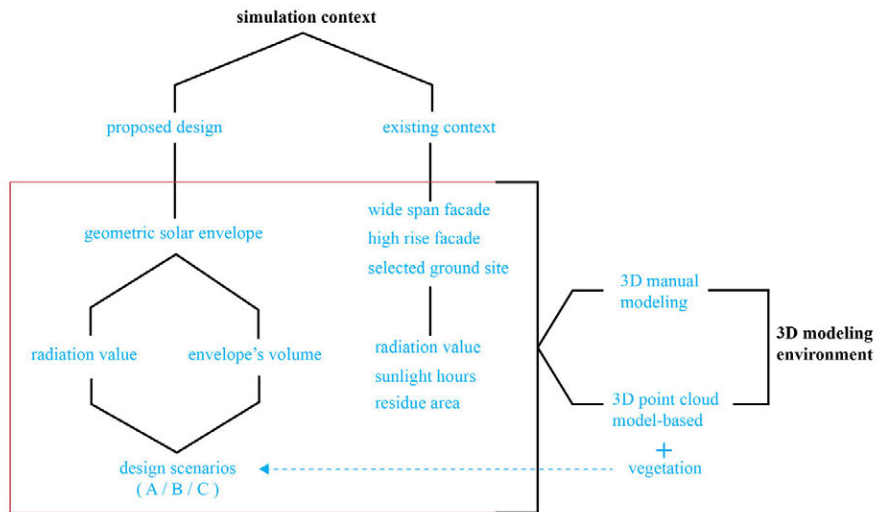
simulation context

proposed design

existing context

geometric solar envelope

wide span facade
high rise facade
selected ground site

radiation value

envelope's volume

radiation value
sunlight hours
residue area

3D manual modeling

3D point cloud model-based

3D modeling environment

+
vegetation

design scenarios
( A / B / C )